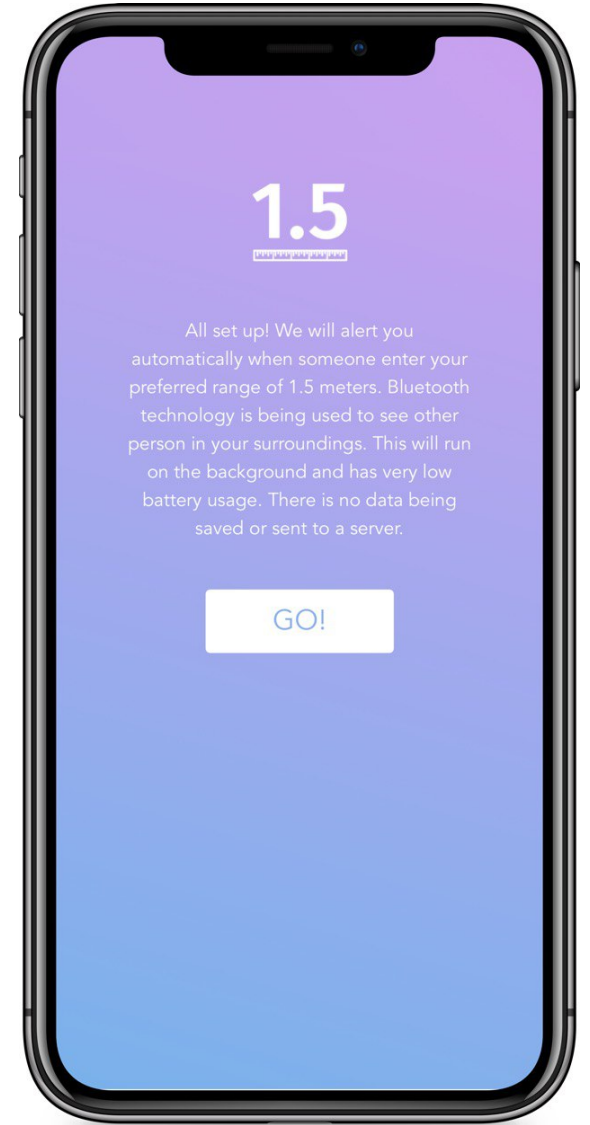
1.5

All set up! We will alert you automatically when someone enter your preferred range of 1.5 meters. Bluetooth technology is being used to see other person in your surroundings. This will run on the background and has very low battery usage. There is no data being saved or sent to a server.

GO!